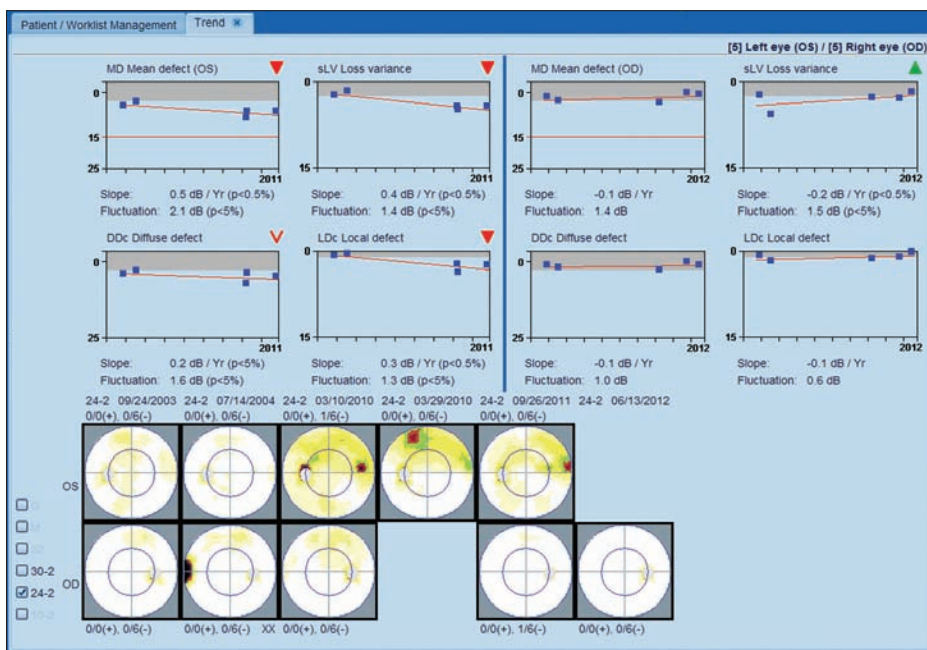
Patient / Worklist Management | Trend

[5] Left eye (OS) / [5] Right eye (OD)

MD Mean defect (OS)
0
15
25
2011
Slope: 0.5 dB / Yr (p<0.5%)
Fluctuation: 2.1 dB (p<5%)

sLV Loss variance
0
15
2011
Slope: 0.4 dB / Yr (p<0.5%)
Fluctuation: 1.4 dB (p<5%)

MD Mean defect (OD)
0
15
25
2012
Slope: -0.1 dB / Yr
Fluctuation: 1.4 dB

sLV Loss variance
0
15
2012
Slope: -0.2 dB / Yr (p<0.5%)
Fluctuation: 1.5 dB (p<5%)

DDc Diffuse defect
0
25
2011
Slope: 0.2 dB / Yr (p<5%)
Fluctuation: 1.6 dB (p<5%)

LDc Local defect
0
15
2011
Slope: 0.3 dB / Yr (p<0.5%)
Fluctuation: 1.3 dB (p<5%)

DDc Diffuse defect
0
25
2012
Slope: -0.1 dB / Yr
Fluctuation: 1.0 dB

LDc Local defect
0
15
2012
Slope: -0.1 dB / Yr
Fluctuation: 0.6 dB

24-2 09/24/2003 24-2 07/14/2004 24-2 03/10/2010 24-2 03/29/2010 24-2 09/26/2011 24-2 06/13/2012
0/0(+), 0/6(-) 0/0(+), 0/6(-) 0/0(+), 1/6(-) 0/0(+), 0/6(-) 0/0(+), 0/6(-)

OS

OD

30-2
24-2

0/0(+), 0/6(-) 0/0(+), 0/6(-) XX 0/0(+), 0/6(-) 0/0(+), 1/6(-) 0/0(+), 0/6(-)